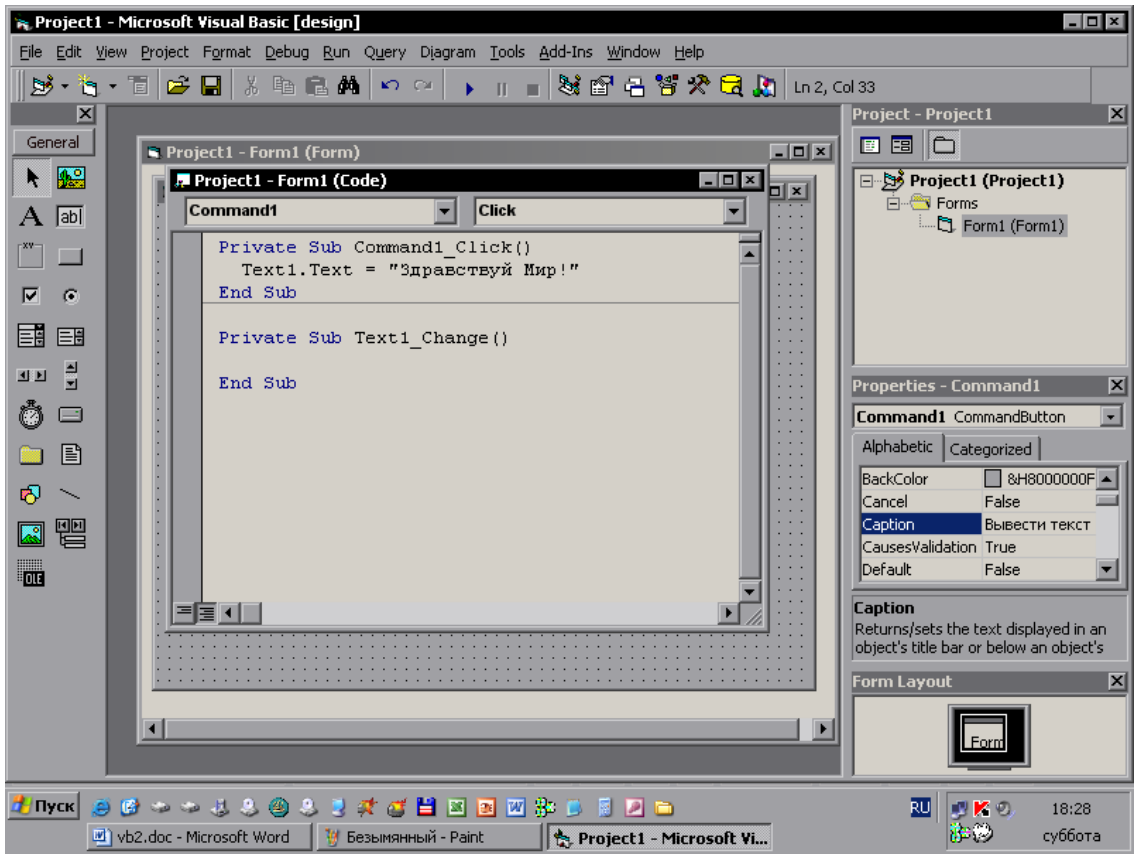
Project1 - Microsoft Visual Basic [design]

File Edit View Project Format Debug Run Query Diagram Tools Add-Ins Window Help

Ln 2, Col 33

General

Project1 - Form1 (Form)

Project1 - Form1 (Code)

Command1

Click

Private Sub Command1_Click()
  Text1.Text = "Здравствуй Мир!"
End Sub

Private Sub Text1_Change()

End Sub

Project - Project1

Project1 (Project1)
Forms
Form1 (Form1)

Properties - Command1

Command1 CommandButton

Alphabetic Categorized

| BackColor | &H8000000F |
|---|---|
| Cancel | False |
| Caption | Вывести текст |
| CausesValidation | True |
| Default | False |

Caption
Returns/sets the text displayed in an object's title bar or below an object's

Form Layout

Form

Пуск

vb2.doc - Microsoft Word

Безымянный - Paint

Project1 - Microsoft Vi...

RU

18:28
суббота